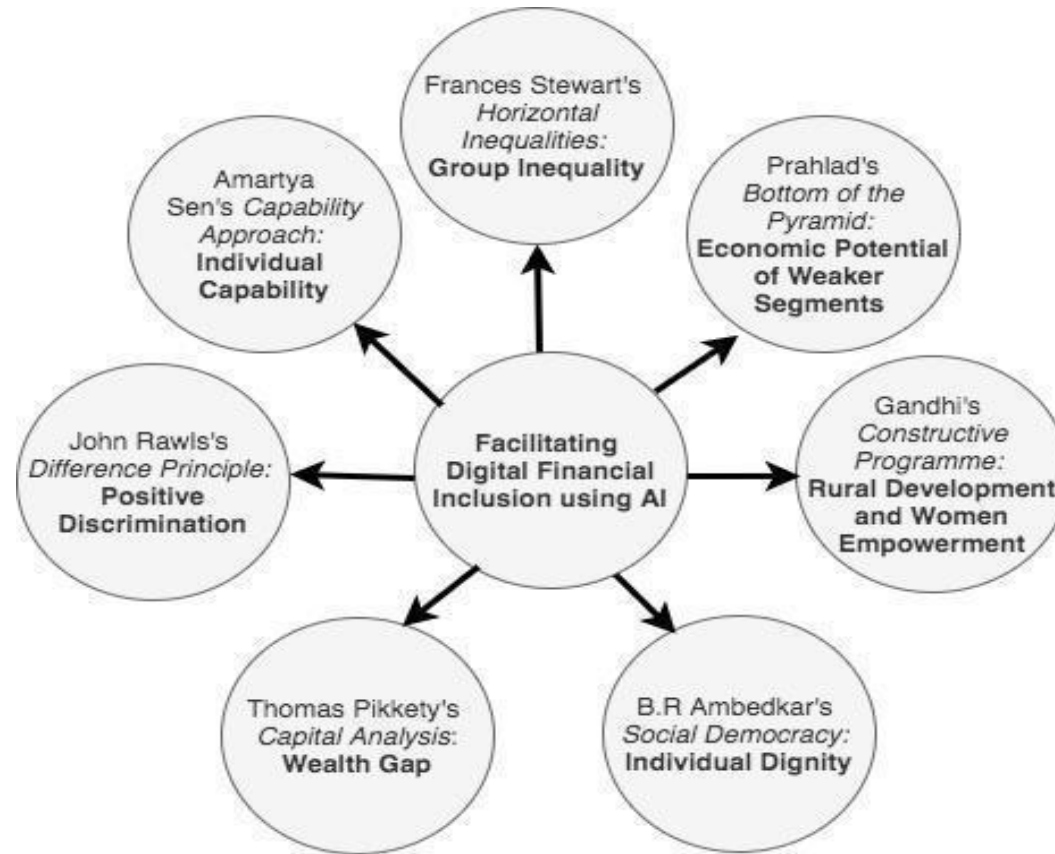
Facilitating Digital Financial Inclusion using AI

Frances Stewart's *Horizontal Inequalities:* **Group Inequality**

Prahlad's *Bottom of the Pyramid:* **Economic Potential of Weaker Segments**

Gandhi's *Constructive Programme:* **Rural Development and Women Empowerment**

B.R Ambedkar's *Social Democracy:* **Individual Dignity**

Thomas Pikkety's *Capital Analysis*: **Wealth Gap**

John Rawls's *Difference Principle:* **Positive Discrimination**

Amartya Sen's *Capability Approach:* **Individual Capability**